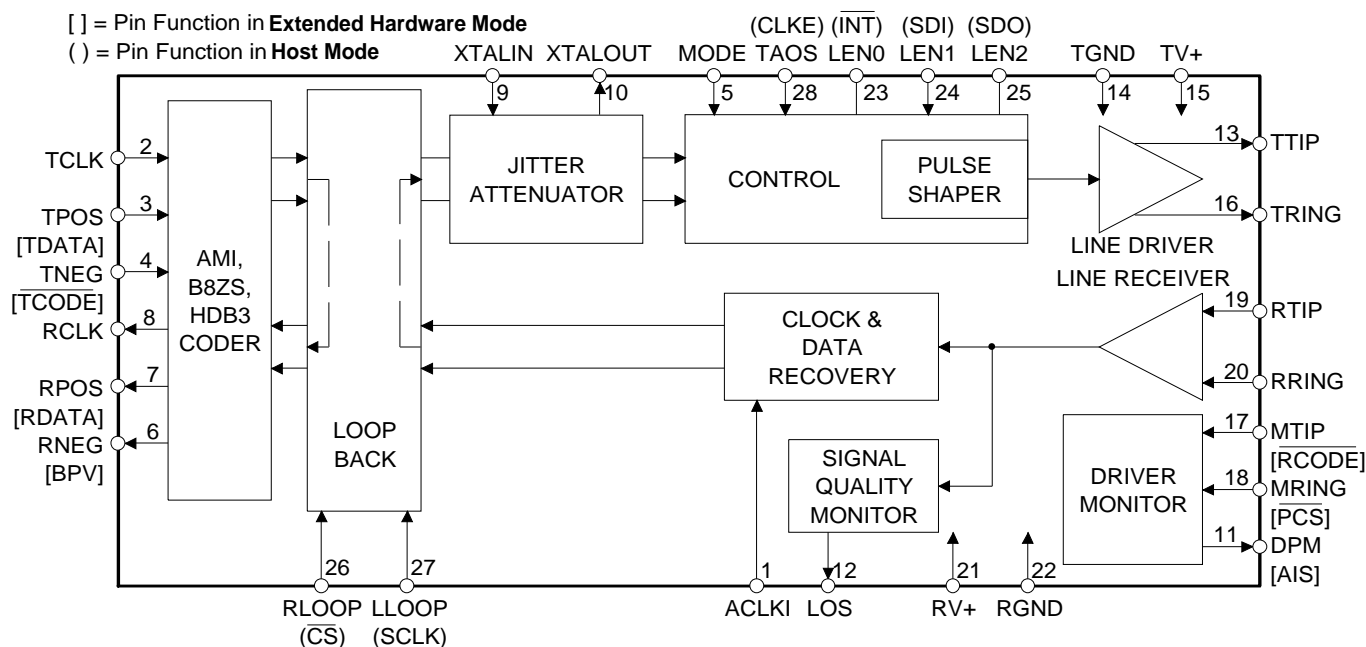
[ ] = Pin Function in **Extended Hardware Mode**
( ) = Pin Function in **Host Mode**

XTALIN 9
XTALOUT 10
MODE 5
(CLKE) TAOS 28
($\overline{INT}$) LEN0 23
(SDI) LEN1 24
(SDO) LEN2 25
TGND 14
TV+ 15

TCLK 2
TPOS [TDATA] 3
TNEG [$\overline{TCODE}$] 4
RCLK 8
RPOS [RDATA] 7
RNEG [BPV] 6

AMI, B8ZS, HDB3 CODER

LOOP BACK

JITTER ATTENUATOR

CONTROL

PULSE SHAPER

13 TTIP
16 TRING

LINE DRIVER
LINE RECEIVER

19 RTIP
20 RRING

CLOCK & DATA RECOVERY

SIGNAL QUALITY MONITOR

DRIVER MONITOR

17 MTIP [$\overline{RCODE}$]
18 MRING [$\overline{PCS}$]
11 DPM [AIS]

26 RLOOP ($\overline{CS}$)
27 LLOOP (SCLK)
1 ACLKI
12 LOS
21 RV+
22 RGND